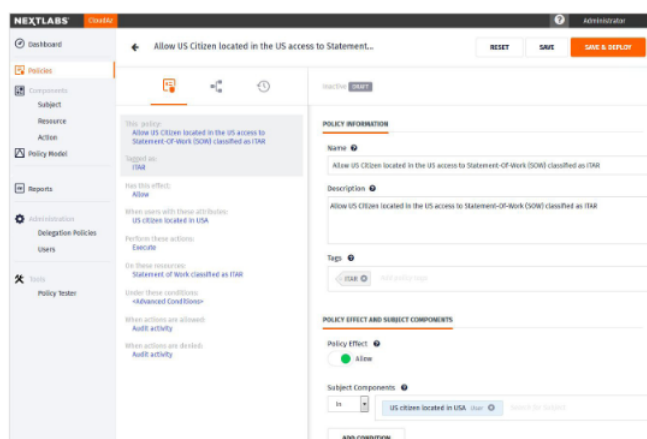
NEXTLABS CloudAz

Administrator

Dashboard

Policies

Components

Subject

Resource

Action

Policy Model

Reports

Administration

Delegation Policies

Users

Tools

Policy Tester

Allow US Citizen located in the US access to Statement...

RESET

SAVE

SAVE & DEPLOY

This policy:
Allow US Citizen located in the US access to Statement-Of-Work (SOW) classified as ITAR

Tagged as:
ITAR

Has this effect:
Allow

When users with these attributes:
US citizen located in USA

Perform these actions:
Execute

On these resources:
Statement of Work classified as ITAR

Under these conditions:
<Advanced Conditions>

When actions are allowed:
Audit activity

When actions are denied:
Audit activity

Inactive DRAFT

POLICY INFORMATION

Name

Allow US Citizen located in the US access to Statement-Of-Work (SOW) classified as ITAR

Description

Allow US Citizen located in the US access to Statement-Of-Work (SOW) classified as ITAR

Tags

ITAR

Add policy tags

POLICY EFFECT AND SUBJECT COMPONENTS

Policy Effect

Allow

Subject Components

In

US citizen located in USA User

Search for Subject

ADD CONDITION